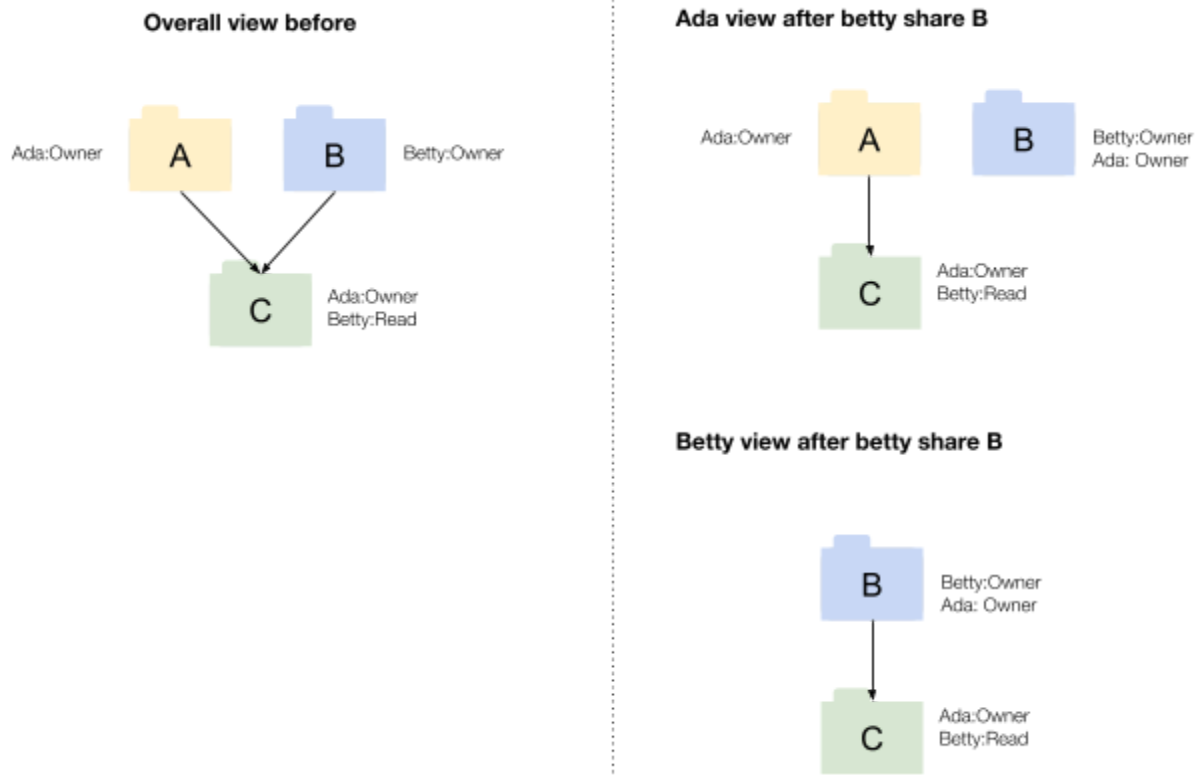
Overall view before

Ada:Owner
A
B
Betty:Owner
C
Ada:Owner
Betty:Read

Ada view after betty share B

Ada:Owner
A
B
Betty:Owner
Ada: Owner
C
Ada:Owner
Betty:Read

Betty view after betty share B

B
Betty:Owner
Ada: Owner
C
Ada:Owner
Betty:Read